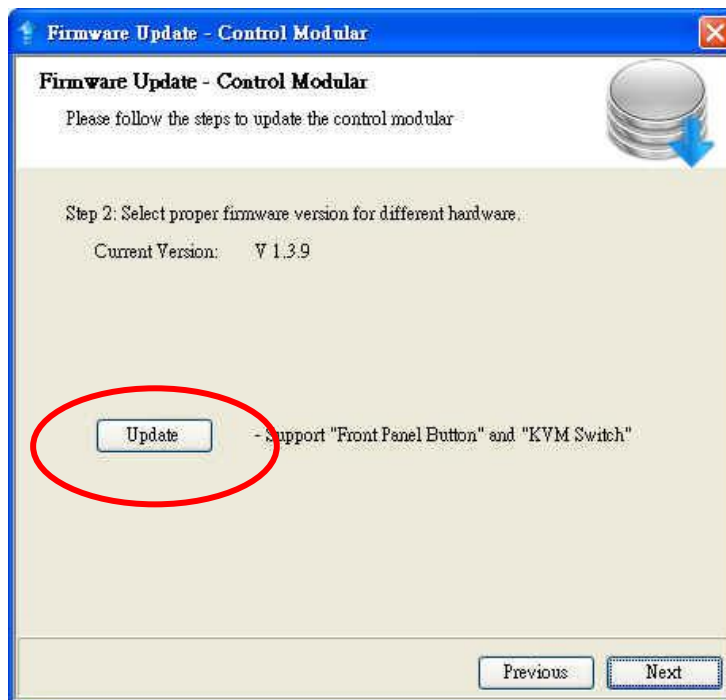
Firmware Update - Control Modular

Firmware Update - Control Modular

Please follow the steps to update the control modular

Step 2: Select proper firmware version for different hardware.

Current Version: V 1.3.9

Update

- Support "Front Panel Button" and "KVM Switch"

Previous

Next